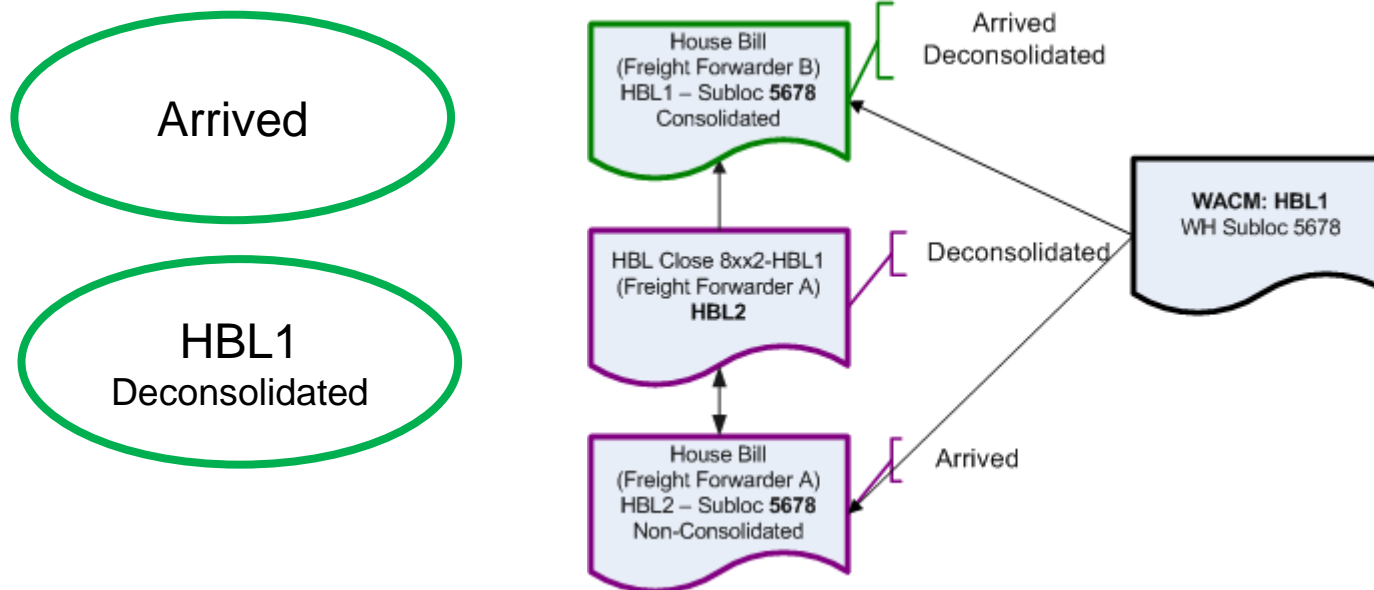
Arrived

HBL1
Deconsolidated

House Bill
(Freight Forwarder B)
HBL1 – Subloc **5678**
Consolidated

Arrived
Deconsolidated

HBL Close 8xx2-HBL1
(Freight Forwarder A)
**HBL2**

Deconsolidated

**WACM: HBL1**
WH Subloc 5678

House Bill
(Freight Forwarder A)
HBL2 – Subloc **5678**
Non-Consolidated

Arrived